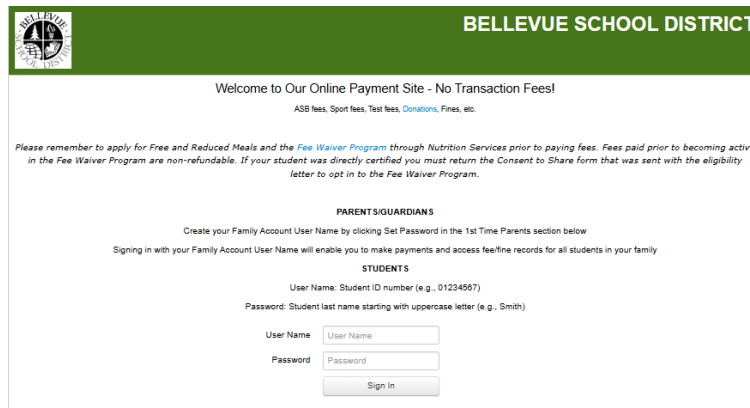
BELLEVUE SCHOOL DISTRICT

Welcome to Our Online Payment Site - No Transaction Fees!

ASB fees, Sport fees, Test fees, Donations, Fines, etc.

Please remember to apply for Free and Reduced Meals and the Fee Waiver Program through Nutrition Services prior to paying fees. Fees paid prior to becoming activ in the Fee Waiver Program are non-refundable. If your student was directly certified you must return the Consent to Share form that was sent with the eligibility letter to opt in to the Fee Waiver Program.

PARENTS/GUARDIANS

Create your Family Account User Name by clicking Set Password in the 1st Time Parents section below

Signing in with your Family Account User Name will enable you to make payments and access fee/fine records for all students in your family

STUDENTS

User Name: Student ID number (e.g., 01234567)

Password: Student last name starting with uppercase letter (e.g., Smith)

User Name User Name

Password Password

Sign In